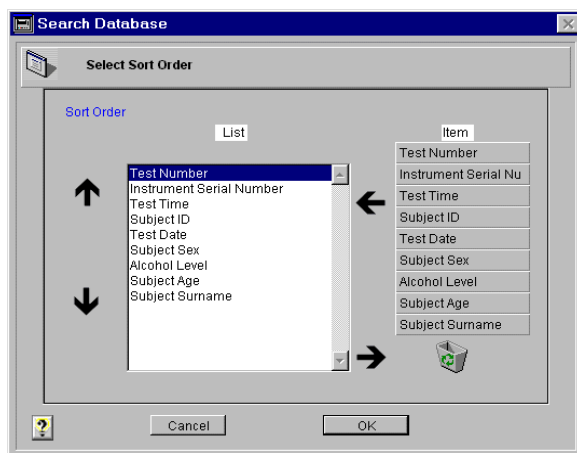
Search Database

Select Sort Order

Sort Order

List

Test Number
Instrument Serial Number
Test Time
Subject ID
Test Date
Subject Sex
Alcohol Level
Subject Age
Subject Surname

Item

Test Number
Instrument Serial Nu
Test Time
Subject ID
Test Date
Subject Sex
Alcohol Level
Subject Age
Subject Surname

?

Cancel

OK